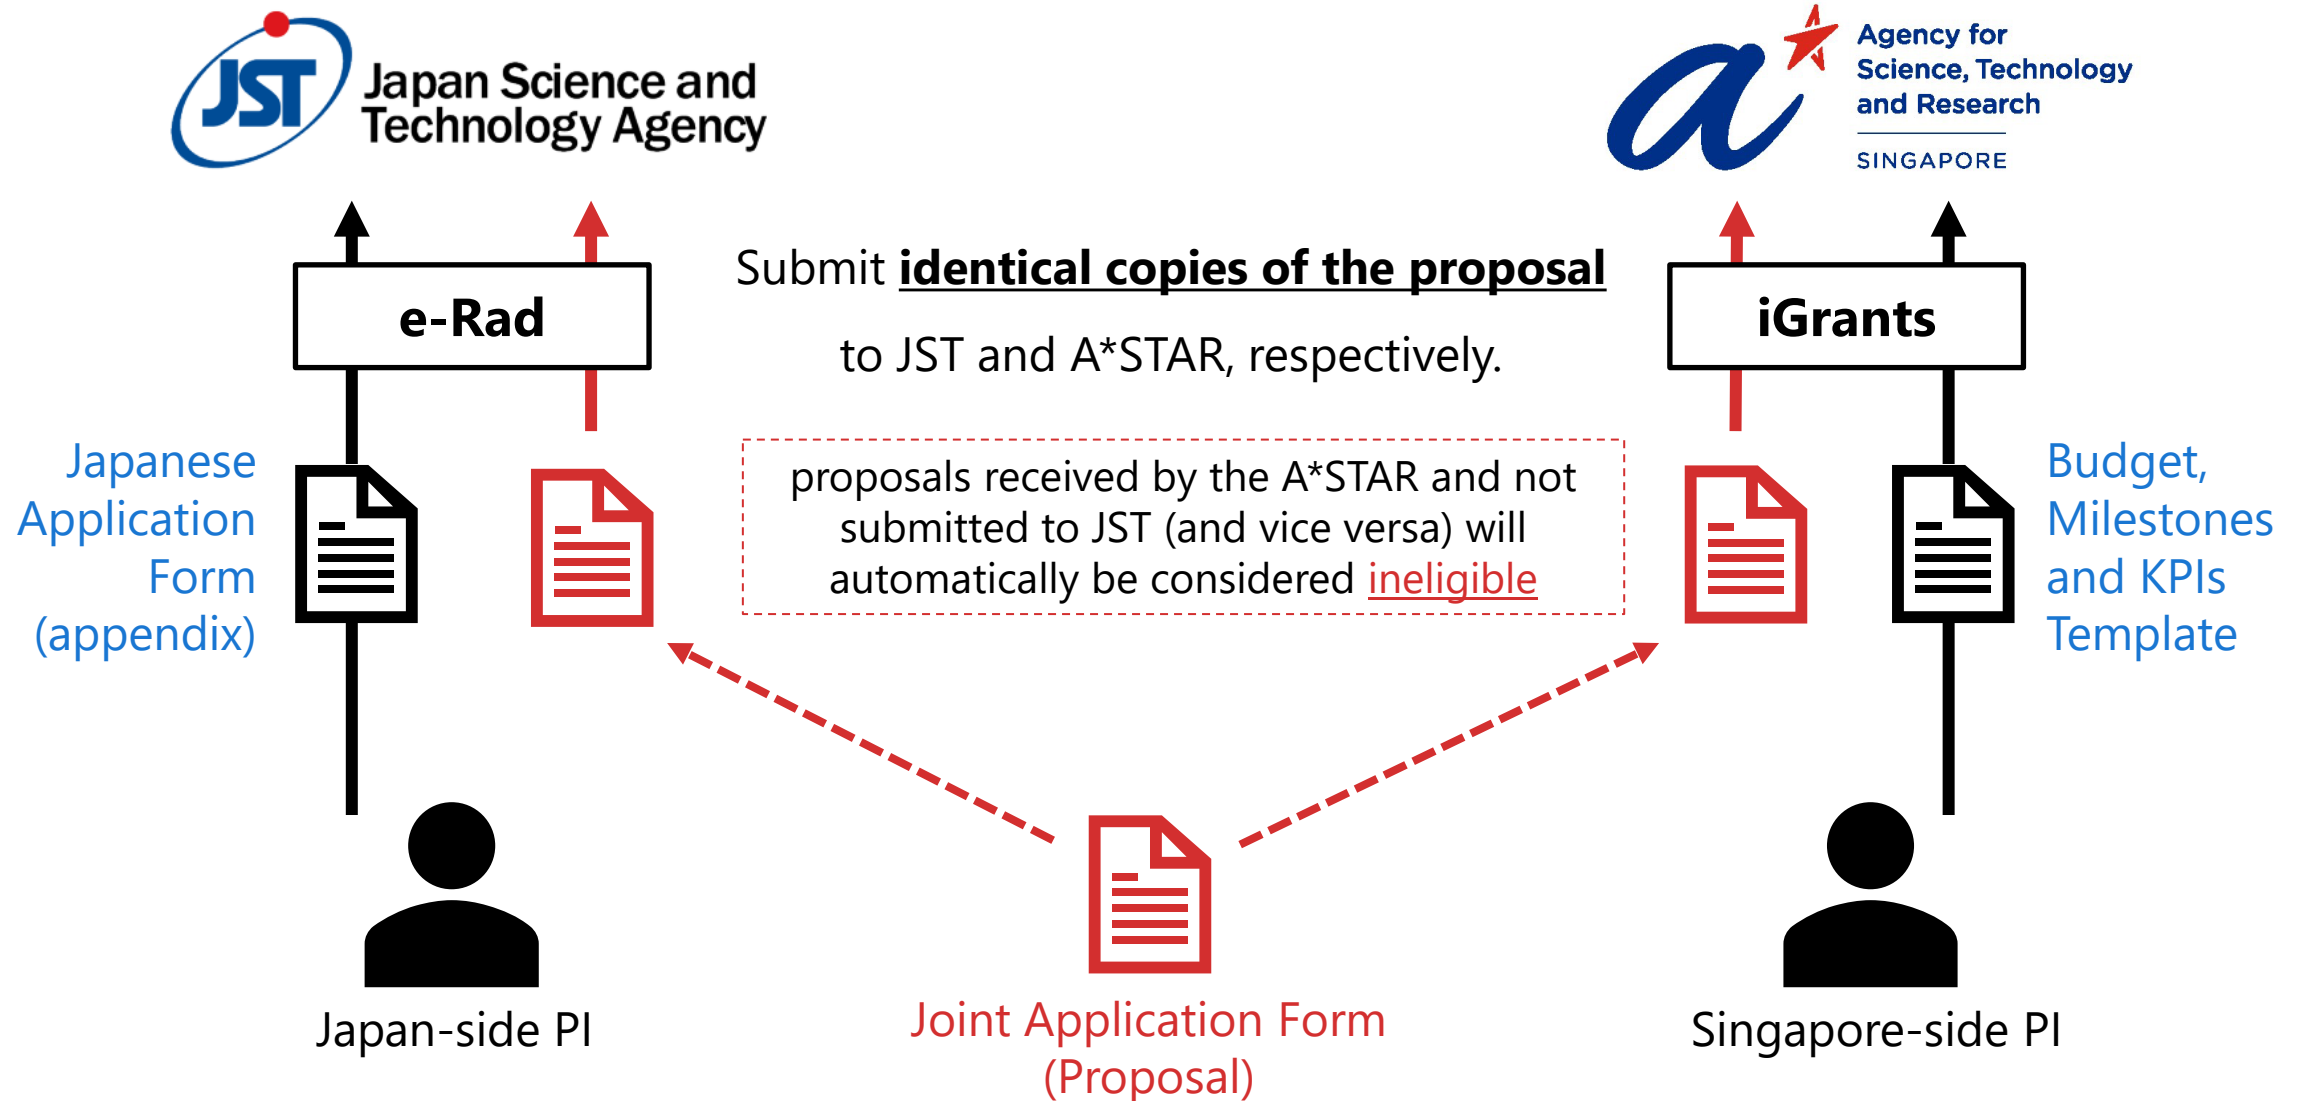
JST Japan Science and Technology Agency

Agency for Science, Technology and Research
SINGAPORE

e-Rad

Submit **identical copies of the proposal** to JST and A*STAR, respectively.

iGrants

Japanese Application Form (appendix)

proposals received by the A*STAR and not submitted to JST (and vice versa) will automatically be considered ineligible

Budget, Milestones and KPIs Template

Japan-side PI

Joint Application Form (Proposal)

Singapore-side PI